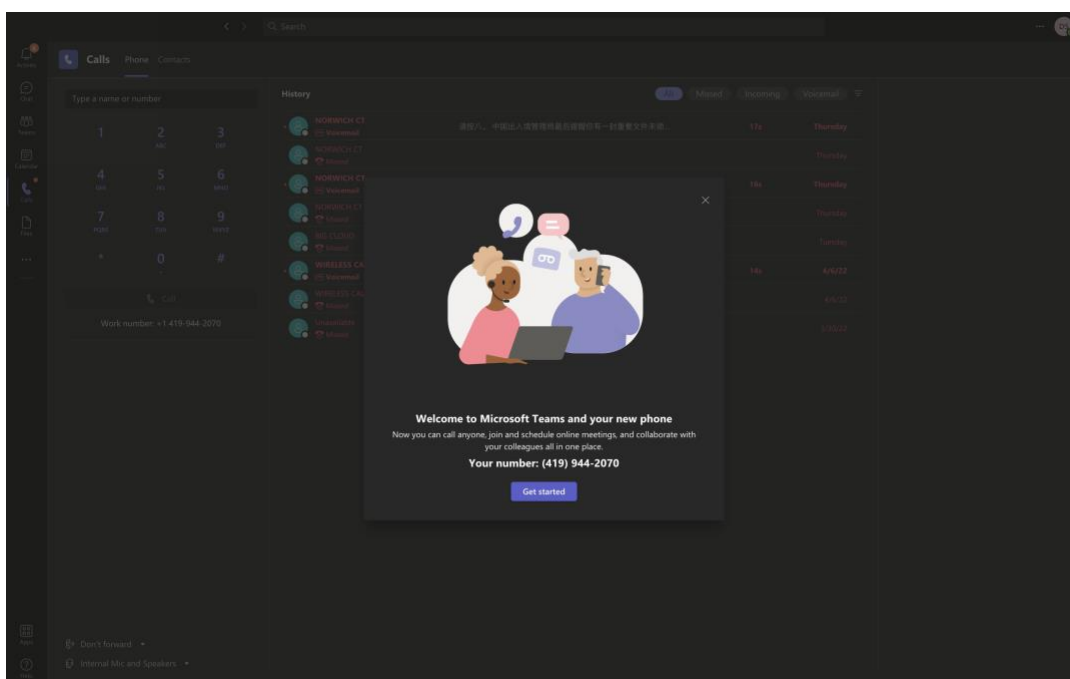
Search

Activity
Chat
Teams
Calendar
Calls
Files
...

Calls Phone Contacts

Type a name or number

1
2 ABC
3 DEF
4 GHI
5 JKL
6 MNO
7 PQRS
8 TUV
9 WXYZ
*
0 +
#

Call

Work number: +1 419-944-2070

History

All Missed Incoming Voicemail

NORWICH CT
Voicemail
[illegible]
11s
Thursday

NORWICH CT
Missed
Thursday

NORWICH CT
Voicemail
14s
Thursday

NORWICH CT
Missed
Thursday

BIG CLOUD
Missed
Tuesday

WIRELESS CA
Voicemail
14s
4/6/22

WIRELESS CA
Missed
4/6/22

Unavailable
Missed
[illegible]

Welcome to Microsoft Teams and your new phone
Now you can call anyone, join and schedule online meetings, and collaborate with your colleagues all in one place.
Your number: (419) 944-2070

Get started

Apps
Help

Don't forward
Internal Mic and Speakers